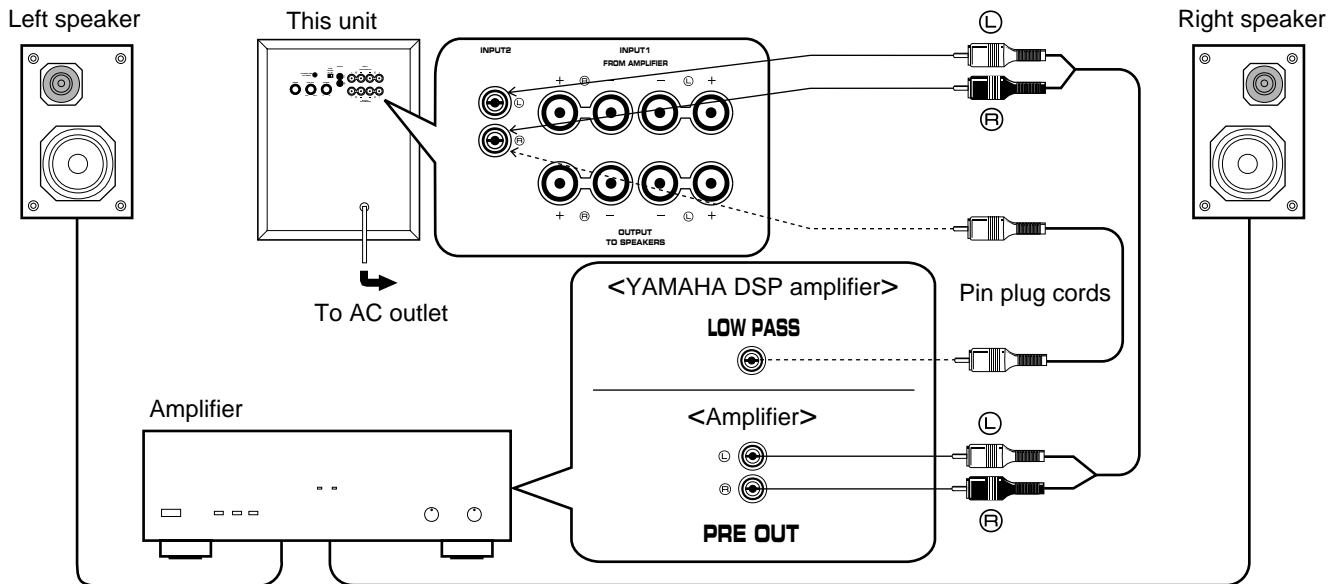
Left speaker

This unit

INPUT2

INPUT1
FROM AMPLIFIER

+ R − − L +

L

R

+ R − − L +

OUTPUT
TO SPEAKERS

To AC outlet

L

R

Right speaker

Pin plug cords

<YAMAHA DSP amplifier>

LOW PASS

<Amplifier>

L

R

PRE OUT

L

R

Amplifier